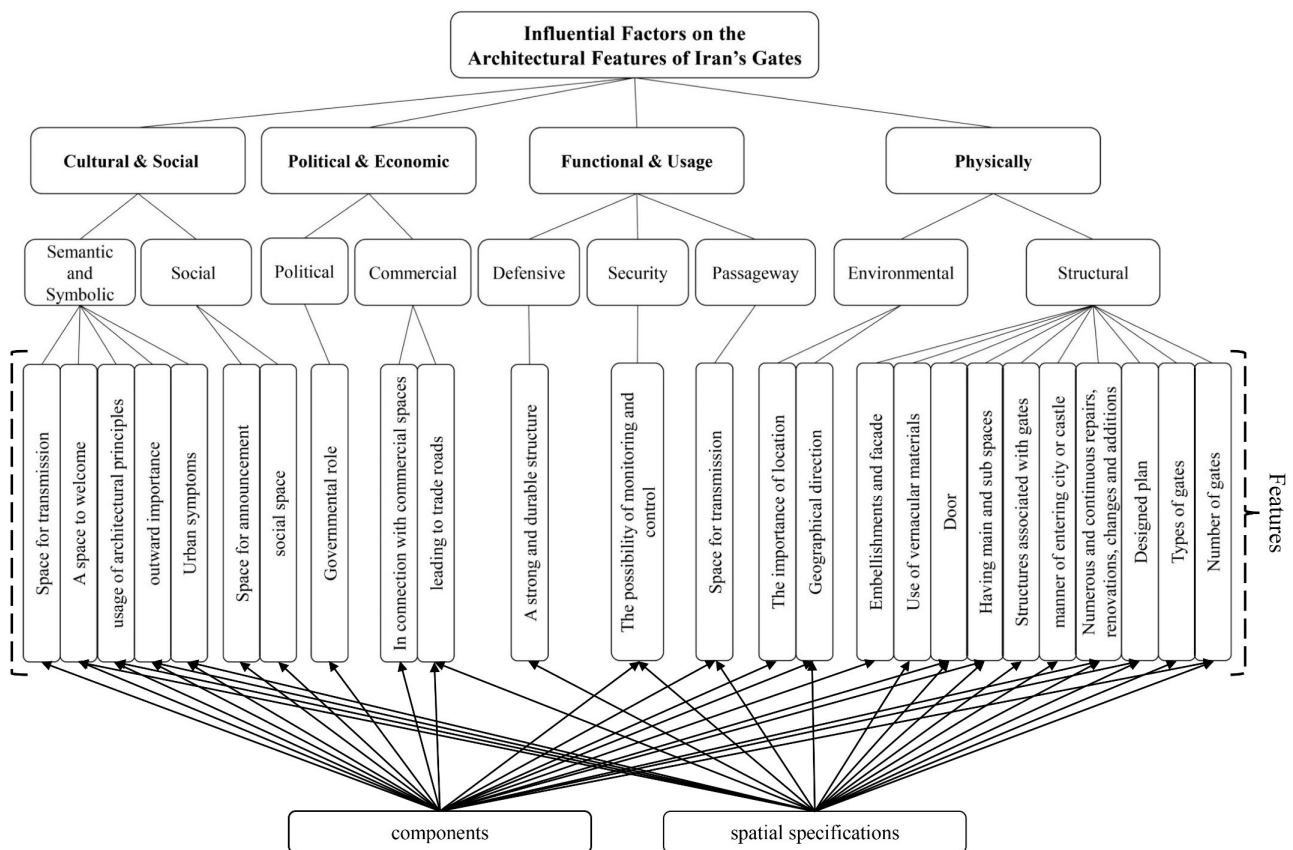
Influential Factors on the Architectural Features of Iran's Gates

Cultural & Social

Political & Economic

Functional & Usage

Physically

Semantic and Symbolic

Social

Political

Commercial

Defensive

Security

Passageway

Environmental

Structural

Space for transmission

A space to welcome

usage of architectural principles

outward importance

Urban symptoms

Space for announcement

social space

Governmental role

In connection with commercial spaces

leading to trade roads

A strong and durable structure

The possibility of monitoring and control

Space for transmission

The importance of location

Geographical direction

Embellishments and facade

Use of vernacular materials

Door

Having main and sub spaces

Structures associated with gates

manner of entering city or castle

Numerous and continuous repairs, renovations, changes and additions

Designed plan

Types of gates

Number of gates

Features

components

spatial specifications